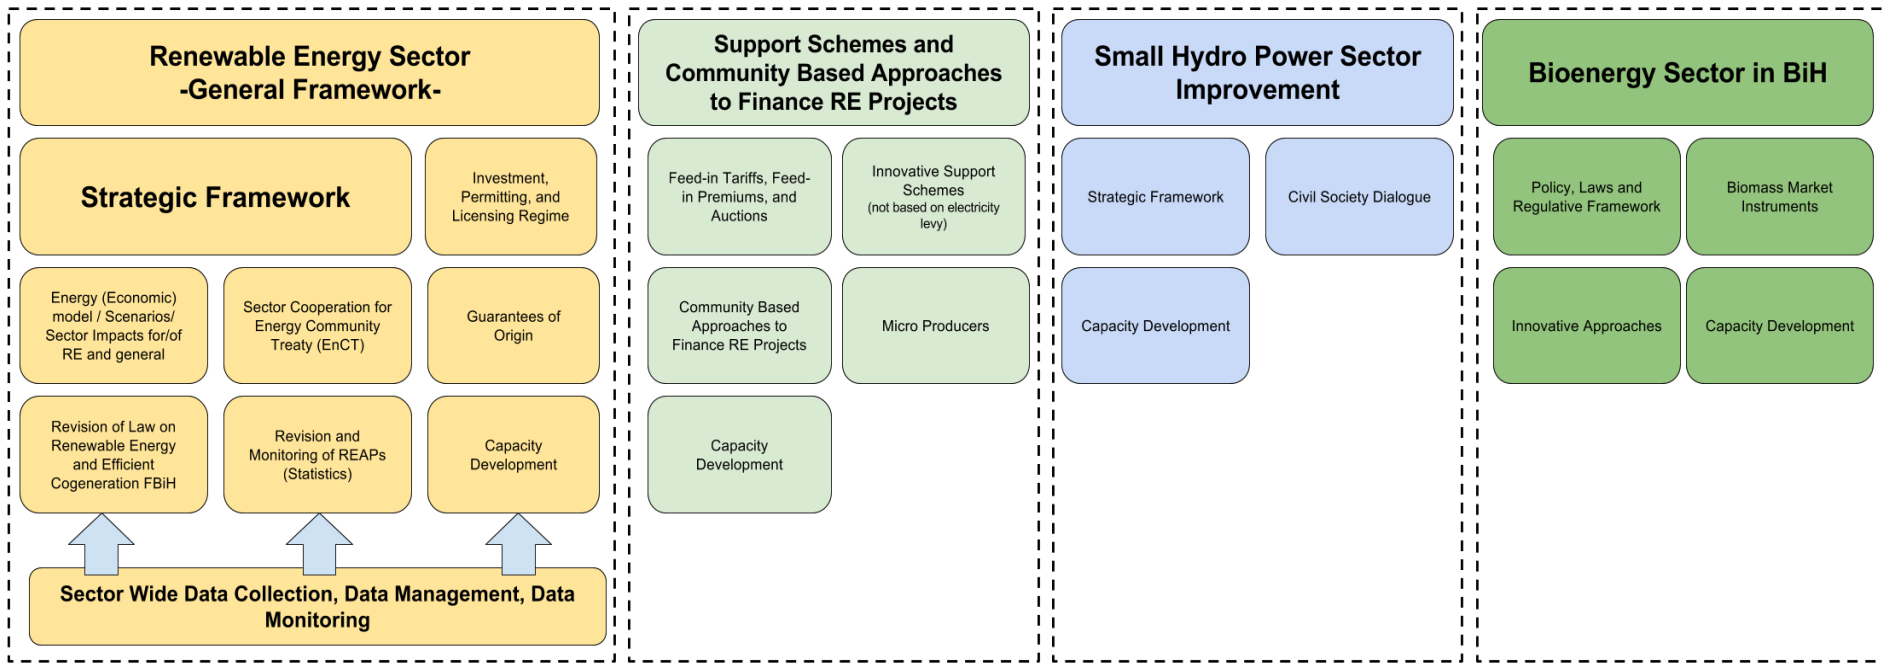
Renewable Energy Sector
-General Framework-

Strategic Framework

Investment, Permitting, and Licensing Regime

Energy (Economic) model / Scenarios/ Sector Impacts for/of RE and general

Sector Cooperation for Energy Community Treaty (EnCT)

Guarantees of Origin

Revision of Law on Renewable Energy and Efficient Cogeneration FBiH

Revision and Monitoring of REAPs (Statistics)

Capacity Development

Sector Wide Data Collection, Data Management, Data Monitoring

Support Schemes and Community Based Approaches to Finance RE Projects

Feed-in Tariffs, Feed-in Premiums, and Auctions

Innovative Support Schemes
(not based on electricity levy)

Community Based Approaches to Finance RE Projects

Micro Producers

Capacity Development

Small Hydro Power Sector Improvement

Strategic Framework

Civil Society Dialogue

Capacity Development

Bioenergy Sector in BiH

Policy, Laws and Regulative Framework

Biomass Market Instruments

Innovative Approaches

Capacity Development